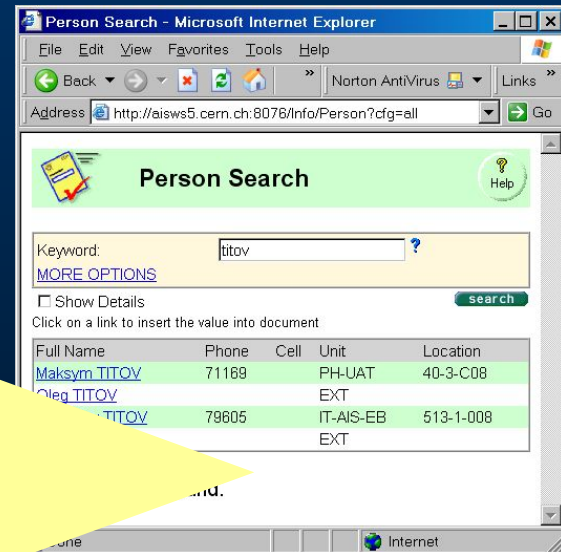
Person Search - Microsoft Internet Explorer

File Edit View Favorites Tools Help

Back Norton AntiVirus Links

Address http://aisws5.cern.ch:8076/Info/Person?cfg=all Go

Person Search

Help

Keyword: titov ?

MORE OPTIONS

Show Details

search

Click on a link to insert the value into document

| Full Name | Phone | Cell | Unit | Location |
|---|---|---|---|---|
| Maksym TITOV | 71169 | | PH-UAT | 40-3-C08 |
| Oleg TITOV | | | EXT | |
| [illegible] TITOV | 79605 | | IT-AIS-EB | 513-1-008 |
| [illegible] | | | EXT | |

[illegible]nd.

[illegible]one

Internet